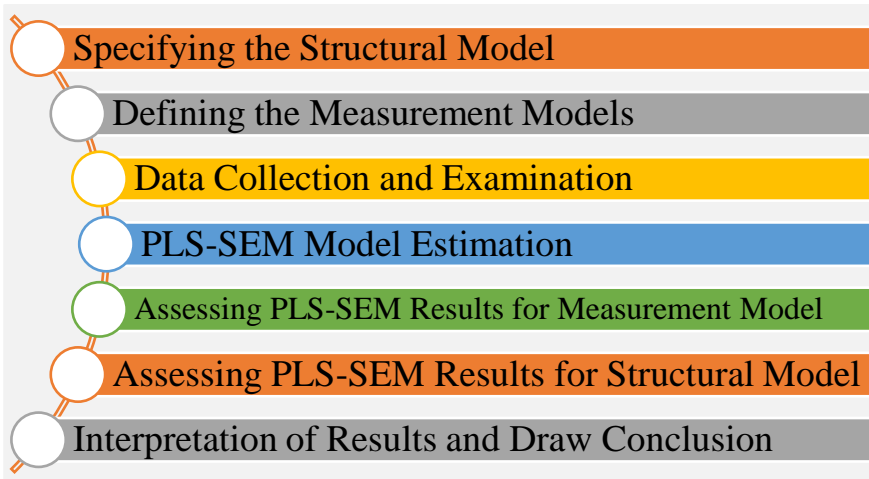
Specifying the Structural Model

Defining the Measurement Models

Data Collection and Examination

PLS-SEM Model Estimation

Assessing PLS-SEM Results for Measurement Model

Assessing PLS-SEM Results for Structural Model

Interpretation of Results and Draw Conclusion